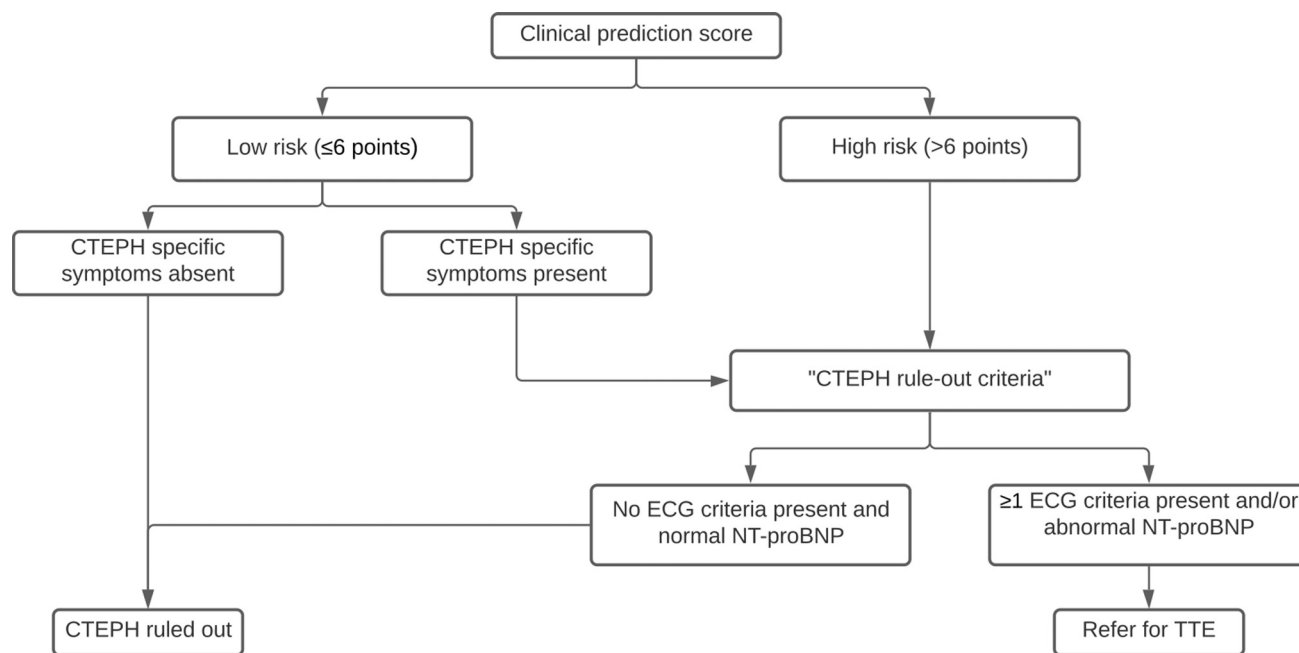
Clinical prediction score

Low risk (≤6 points)

High risk (>6 points)

CTEPH specific symptoms absent

CTEPH specific symptoms present

"CTEPH rule-out criteria"

No ECG criteria present and normal NT-proBNP

≥1 ECG criteria present and/or abnormal NT-proBNP

CTEPH ruled out

Refer for TTE